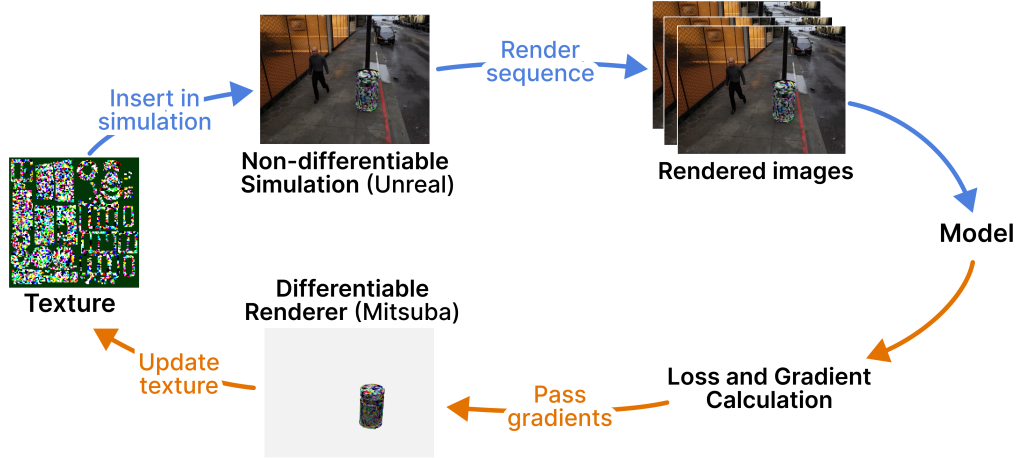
Insert in simulation

Non-differentiable Simulation (Unreal)

Render sequence

Rendered images

Model

Loss and Gradient Calculation

Pass gradients

Differentiable Renderer (Mitsuba)

Update texture

Texture